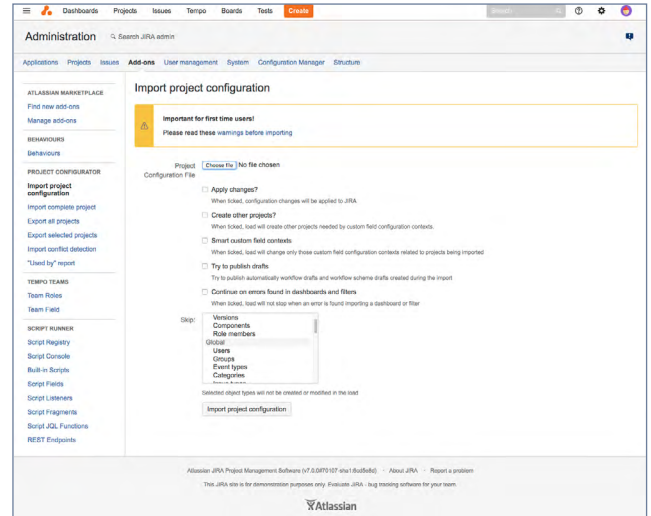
Dashboards Projects Issues Tempo Boards Tests Create

Search

Administration

Search JIRA admin

Applications Projects Issues Add-ons User management System Configuration Manager Structure

ATLASSIAN MARKETPLACE
Find new add-ons
Manage add-ons

BEHAVIOURS
Behaviours

PROJECT CONFIGURATOR
Import project configuration
Import complete project
Export all projects
Export selected projects
Import conflict detection
"Used by" report

TEMPO TEAMS
Team Roles
Team Field

SCRIPT RUNNER
Script Registry
Script Console
Built-in Scripts
Script Fields
Script Listeners
Script Fragments
Script JQL Functions
REST Endpoints

Import project configuration

Important for first time users!
Please read these warnings before importing

Project Configuration File
Choose file No file chosen

Apply changes?
When ticked, configuration changes will be applied to JIRA

Create other projects?
When ticked, load will create other projects needed by custom field configuration contexts.

Smart custom field contexts
When ticked, load will change only those custom field configuration contexts related to projects being imported

Try to publish drafts
Try to publish automatically workflow drafts and workflow scheme drafts created during the import

Continue on errors found in dashboards and filters
When ticked, load will not stop when an error is found importing a dashboard or filter

Skip:
Versions
Components
Role members
Global
Users
Groups
Event types
Categories
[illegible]

Selected object types will not be created or modified in the load

Import project configuration

Atlassian JIRA Project Management Software (v7.0.0#70107-sha1:8dd8e8d) · About JIRA · Report a problem

This JIRA site is for demonstration purposes only. Evaluate JIRA - bug tracking software for your team.

Atlassian